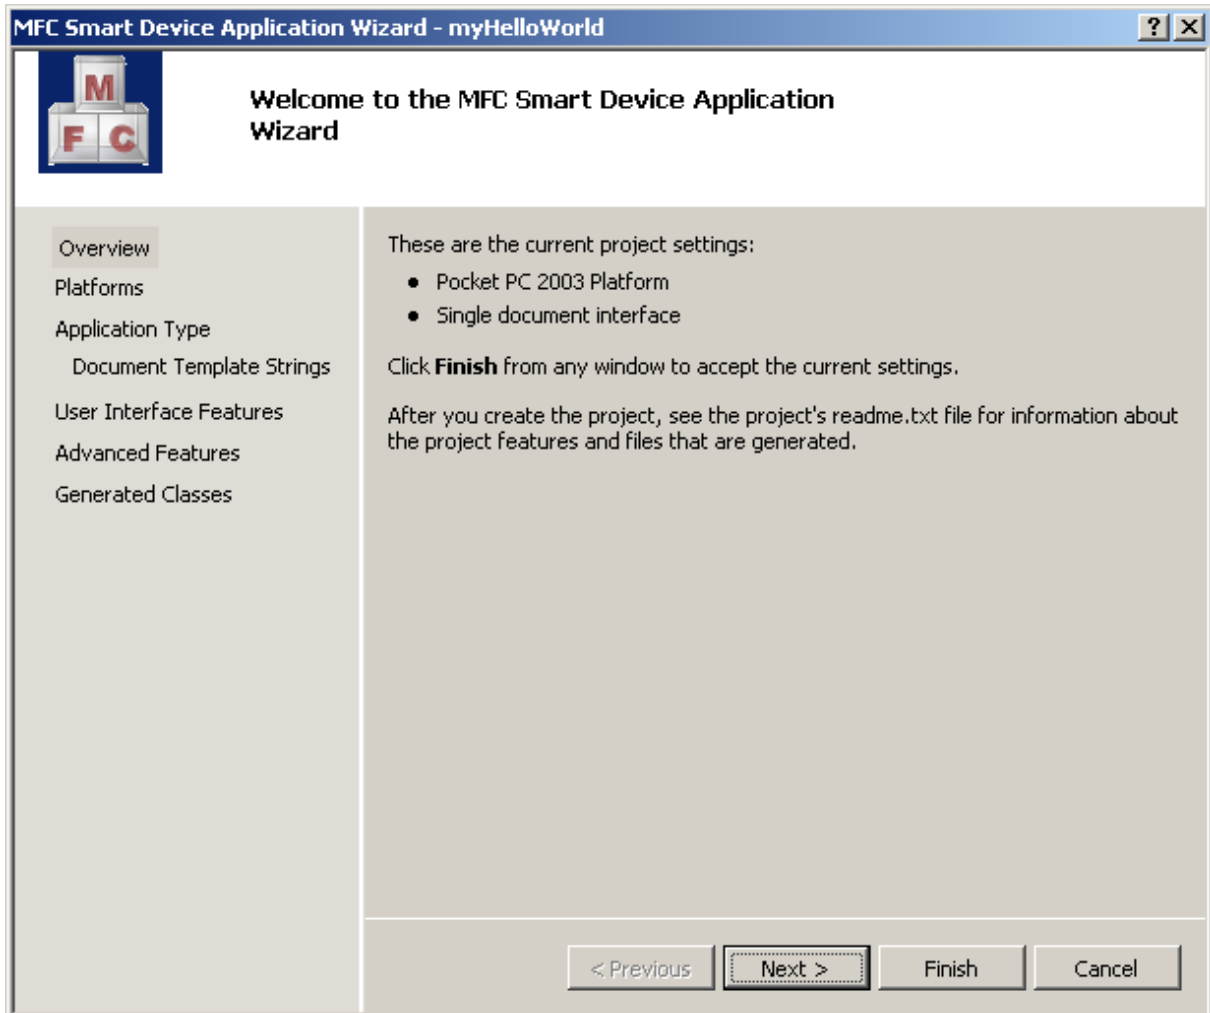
MFC Smart Device Application Wizard - myHelloWorld

?

M
F C

Welcome to the MFC Smart Device Application Wizard

Overview

Platforms

Application Type

Document Template Strings

User Interface Features

Advanced Features

Generated Classes

These are the current project settings:

- Pocket PC 2003 Platform
- Single document interface

Click **Finish** from any window to accept the current settings.

After you create the project, see the project's readme.txt file for information about the project features and files that are generated.

< Previous

Next >

Finish

Cancel